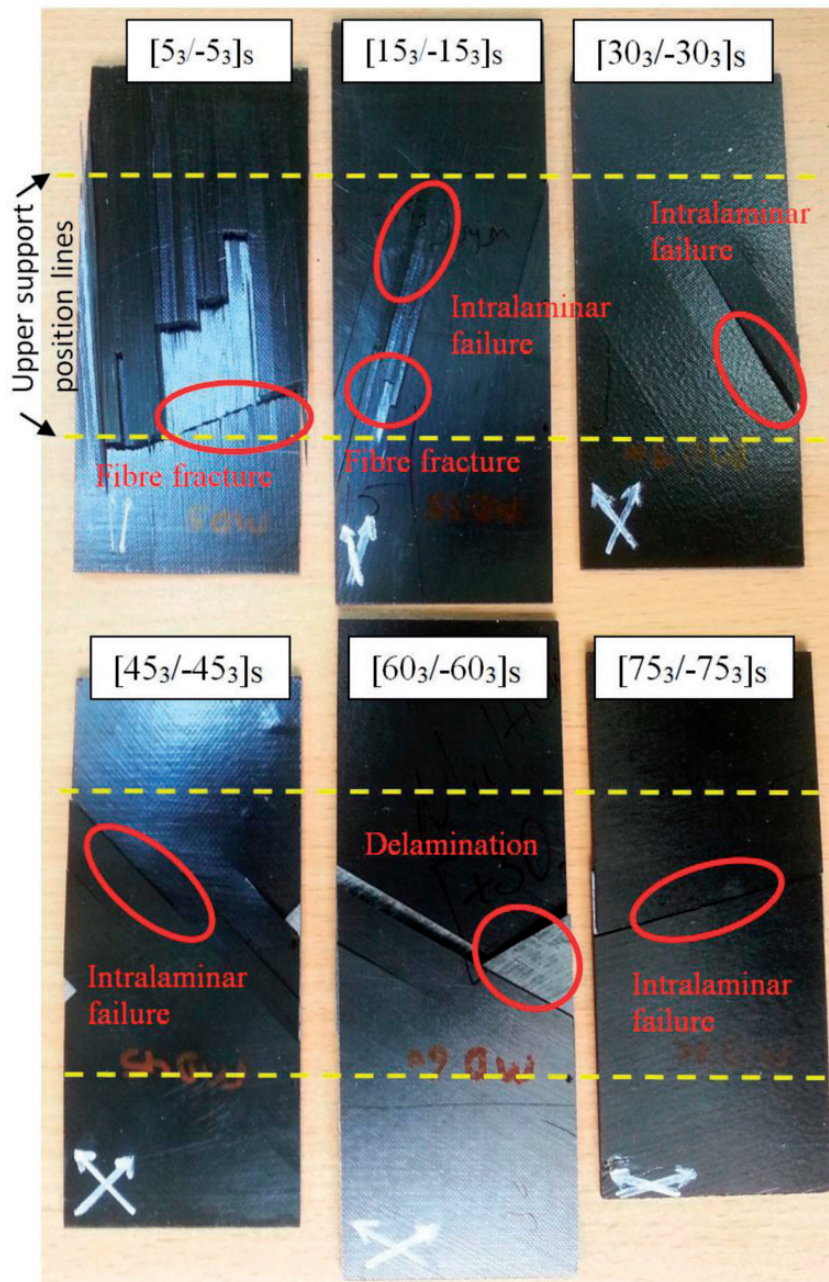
$[5_3/-5_3]_s$

$[15_3/-15_3]_s$

$[30_3/-30_3]_s$

Upper support position lines

Intralaminar failure

Intralaminar failure

Fibre fracture

Fibre fracture

$[45_3/-45_3]_s$

$[60_3/-60_3]_s$

$[75_3/-75_3]_s$

Delamination

Intralaminar failure

Intralaminar failure